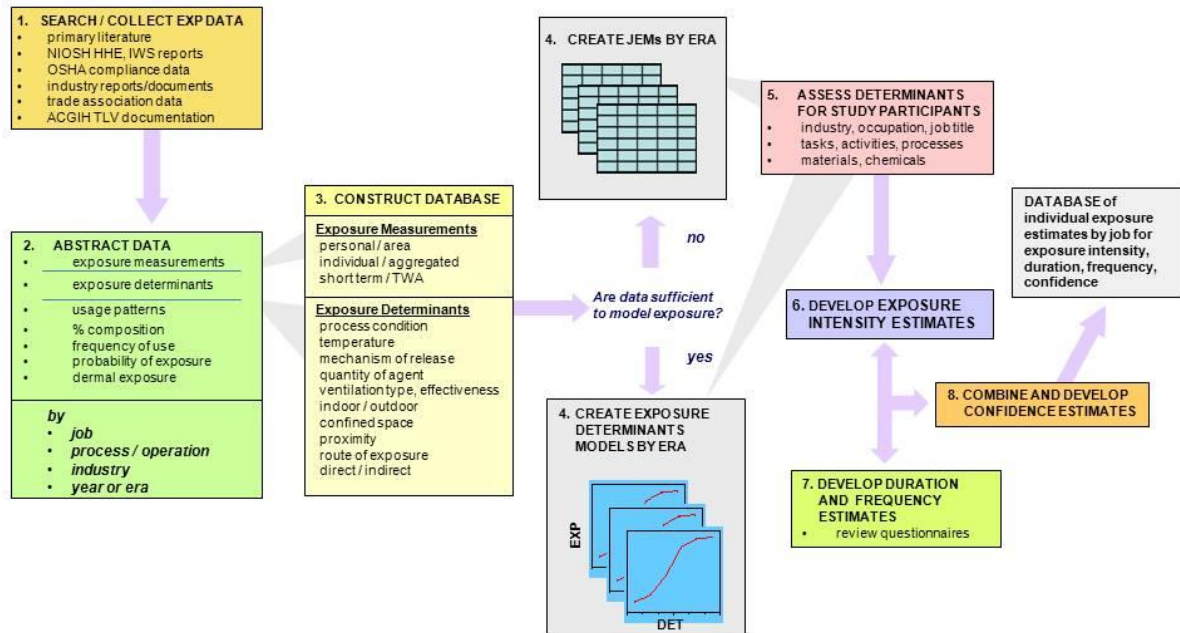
1. SEARCH / COLLECT EXP DATA
• primary literature
• NIOSH HHE, IWS reports
• OSHA compliance data
• industry reports/documents
• trade association data
• ACGIH TLV documentation

2. ABSTRACT DATA
• exposure measurements
• exposure determinants
• usage patterns
• % composition
• frequency of use
• probability of exposure
• dermal exposure

by
• job
• process / operation
• industry
• year or era

3. CONSTRUCT DATABASE

Exposure Measurements
personal / area
individual / aggregated
short term / TWA

Exposure Determinants
process condition
temperature
mechanism of release
quantity of agent
ventilation type, effectiveness
indoor / outdoor
confined space
proximity
route of exposure
direct / indirect

4. CREATE JEMs BY ERA

no

Are data sufficient to model exposure?

yes

4. CREATE EXPOSURE DETERMINANTS MODELS BY ERA

EXP

DET

5. ASSESS DETERMINANTS FOR STUDY PARTICIPANTS
• industry, occupation, job title
• tasks, activities, processes
• materials, chemicals

DATABASE of individual exposure estimates by job for exposure intensity, duration, frequency, confidence

6. DEVELOP EXPOSURE INTENSITY ESTIMATES

8. COMBINE AND DEVELOP CONFIDENCE ESTIMATES

7. DEVELOP DURATION AND FREQUENCY ESTIMATES
• review questionnaires